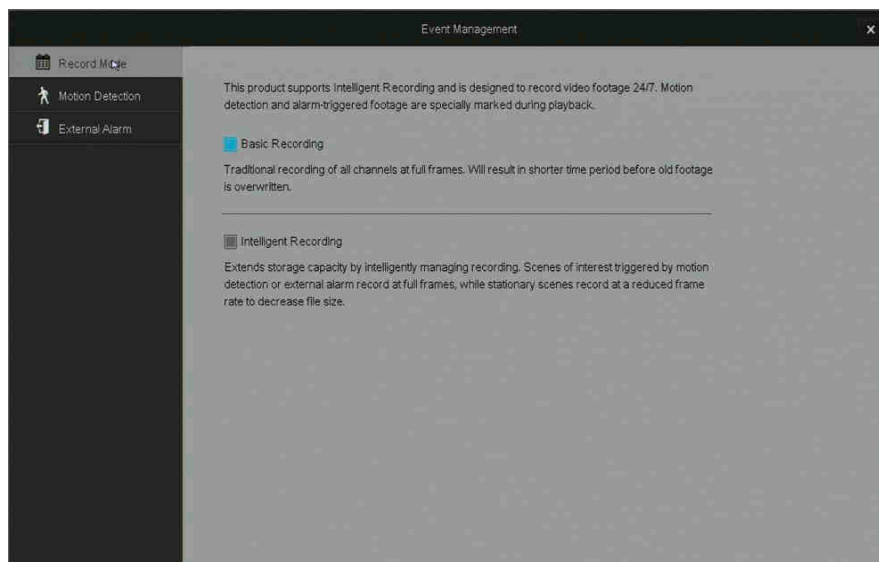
Event Management

×

Record Mode

Motion Detection

External Alarm

This product supports Intelligent Recording and is designed to record video footage 24/7. Motion detection and alarm-triggered footage are specially marked during playback.

Basic Recording

Traditional recording of all channels at full frames. Will result in shorter time period before old footage is overwritten.

Intelligent Recording

Extends storage capacity by intelligently managing recording. Scenes of interest triggered by motion detection or external alarm record at full frames, while stationary scenes record at a reduced frame rate to decrease file size.